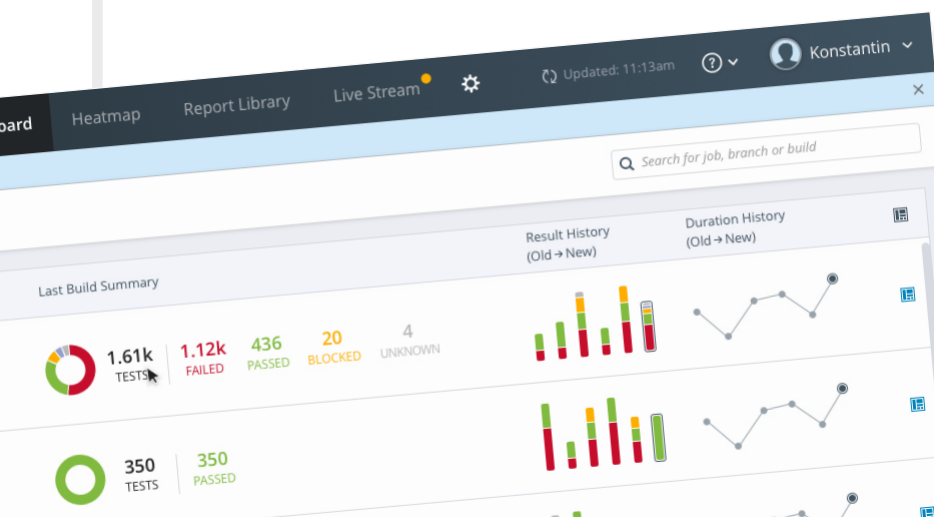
oard Heatmap Report Library Live Stream

Updated: 11:13am ? Konstantin

×

Search for job, branch or build

Result History (Old → New)

Duration History (Old → New)

Last Build Summary

1.61k TESTS

1.12k FAILED

436 PASSED

20 BLOCKED

4 UNKNOWN

350 TESTS

350 PASSED